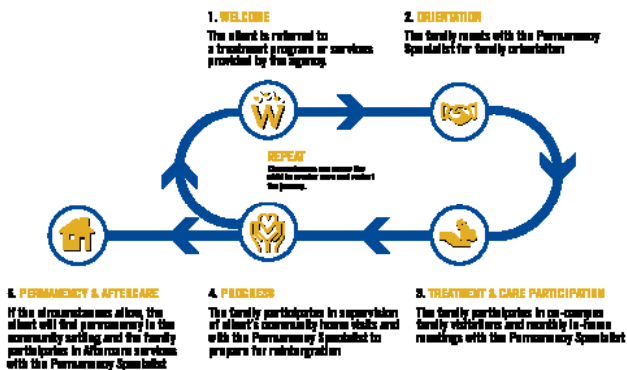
1. WELCOME

The client is referred to a treatment program or services provided by the agency.

2. ORIENTATION

The family meets with the Permanency Specialist for family orientation

REPEAT

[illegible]

5. PERMANENCY & AFTERCARE

If the circumstances allow, the client will find permanency in the community setting and the family participates in Aftercare services with the Permanency Specialist

4. PROGRESS

The family participates in supervision of client's community home visits and with the Permanency Specialist to prepare for reintegration

3. TREATMENT & CARE PARTICIPATION

The family participates in on-campus family visitations and monthly in-home meetings with the Permanency Specialist